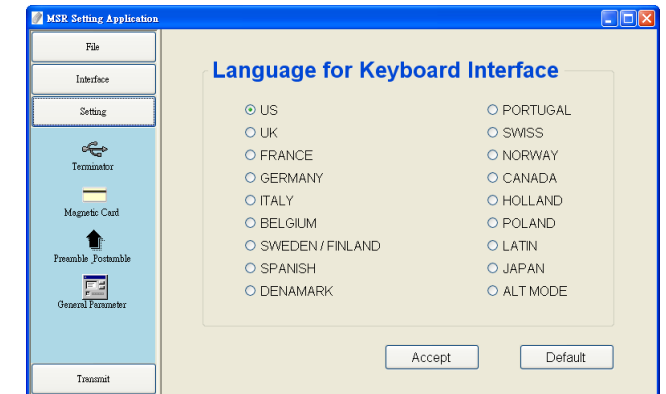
MSR Setting Application

File

Interface

Setting

Terminator

Magnetic Card

Preamble_Postamble

General Parameter

Transmit

Language for Keyboard Interface

US
UK
FRANCE
GERMANY
ITALY
BELGIUM
SWEDEN / FINLAND
SPANISH
DENAMARK

PORTUGAL
SWISS
NORWAY
CANADA
HOLLAND
POLAND
LATIN
JAPAN
ALT MODE

Accept

Default